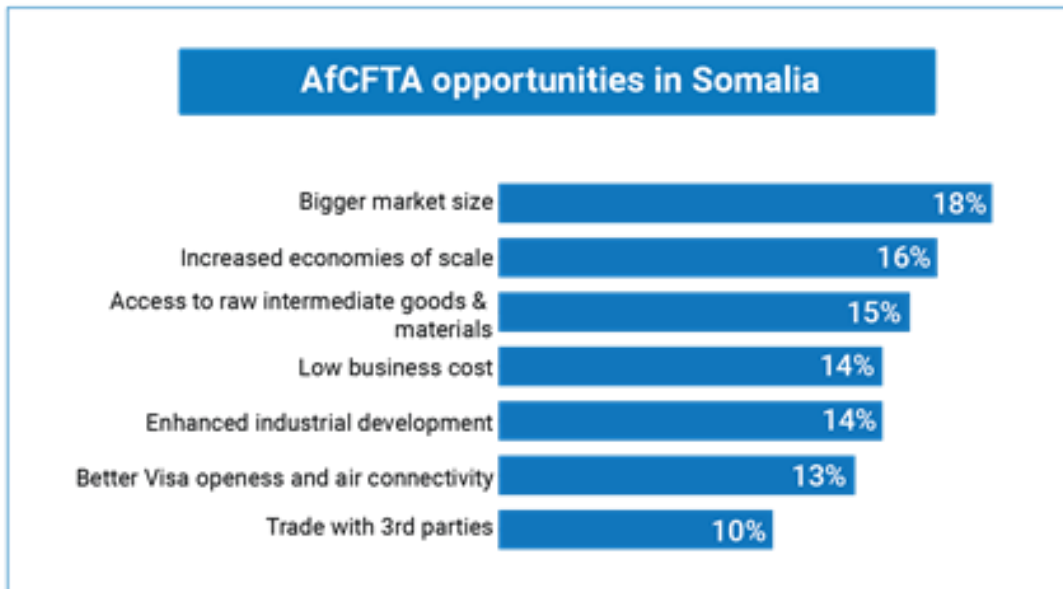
AfCFTA opportunities in Somalia

Bigger market size 18%

Increased economies of scale 16%

Access to raw intermediate goods & materials 15%

Low business cost 14%

Enhanced industrial development 14%

Better Visa openess and air connectivity 13%

Trade with 3rd parties 10%